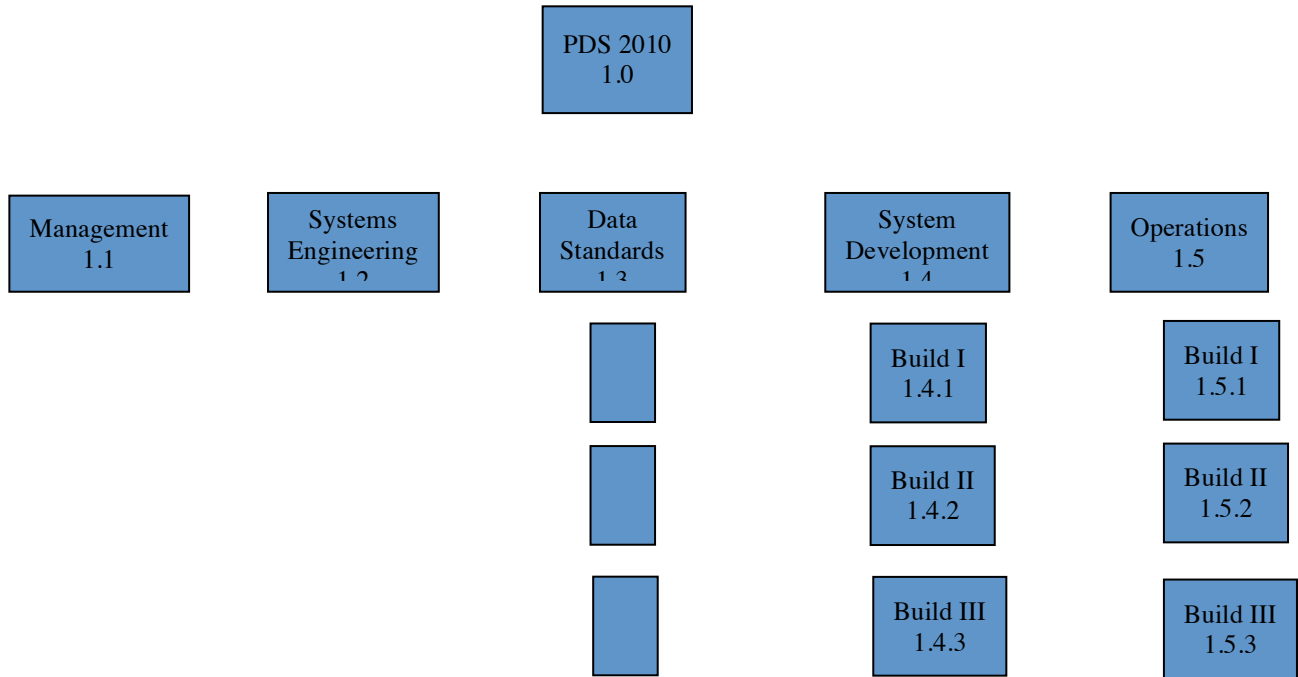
PDS 2010
1.0

Management
1.1

Systems
Engineering
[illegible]

Data
Standards
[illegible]

System
Development
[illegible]

Operations
1.5

Build I
1.4.1

Build II
1.4.2

Build III
1.4.3

Build I
1.5.1

Build II
1.5.2

Build III
1.5.3